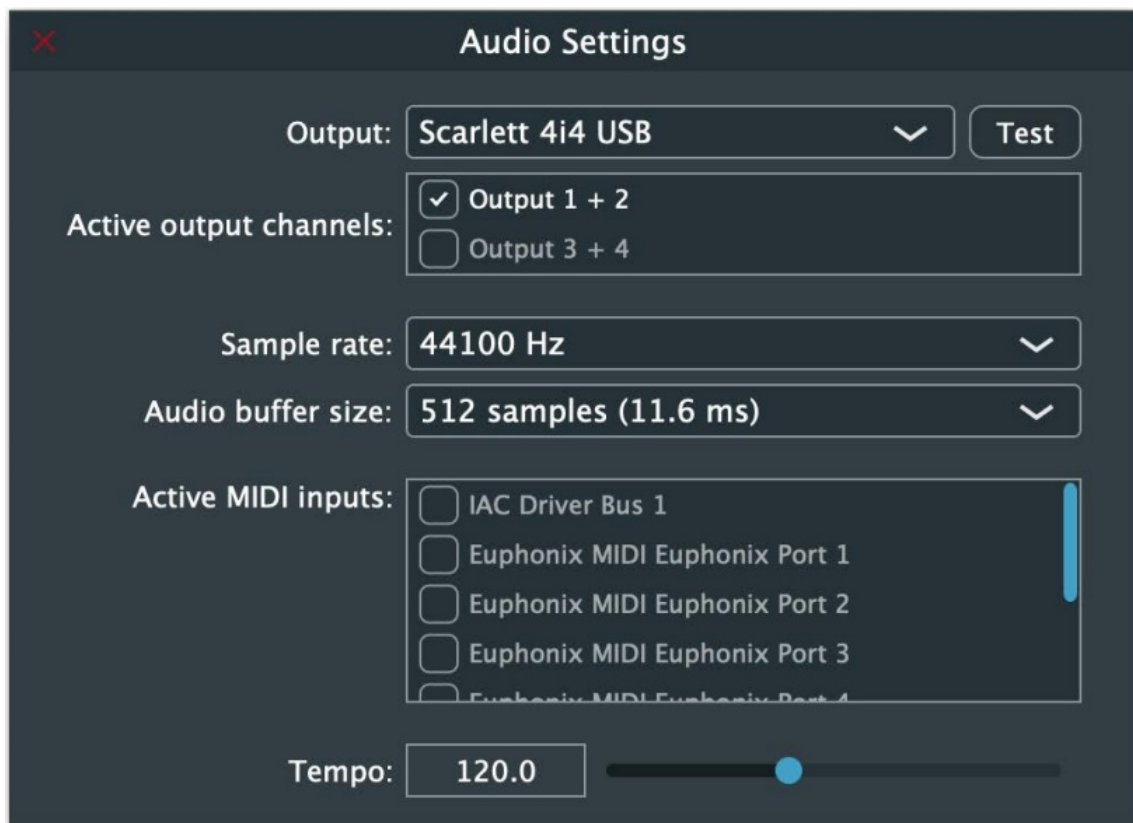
Audio Settings

Output: Scarlett 4i4 USB
Test

Active output channels:
Output 1 + 2
Output 3 + 4

Sample rate: 44100 Hz

Audio buffer size: 512 samples (11.6 ms)

Active MIDI inputs:
IAC Driver Bus 1
Euphonix MIDI Euphonix Port 1
Euphonix MIDI Euphonix Port 2
Euphonix MIDI Euphonix Port 3
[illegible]

Tempo: 120.0